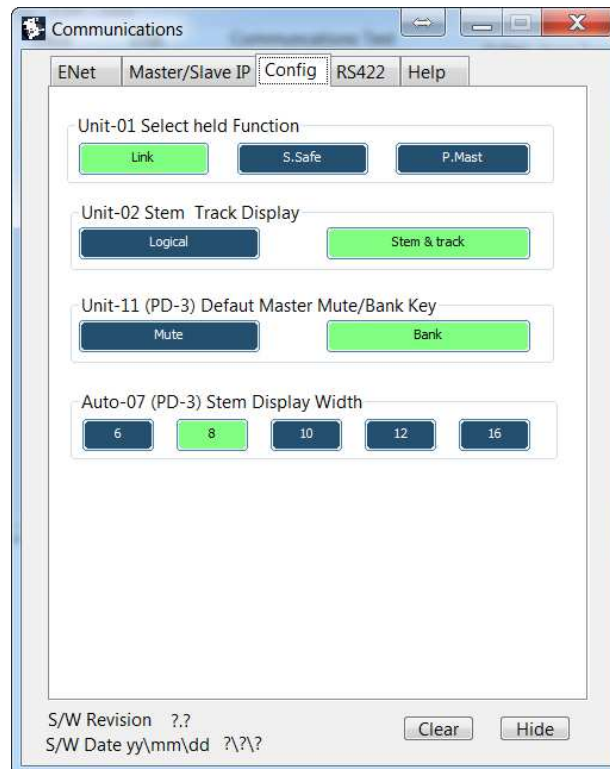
Communications

ENet | Master/Slave IP | Config | RS422 | Help

Unit-01 Select held Function

Link

S.Safe

P.Mast

Unit-02 Stem Track Display

Logical

Stem & track

Unit-11 (PD-3) Defaut Master Mute/Bank Key

Mute

Bank

Auto-07 (PD-3) Stem Display Width

6

8

10

12

16

S/W Revision ?.?
S/W Date yy\mm\dd ?\?\?

Clear

Hide